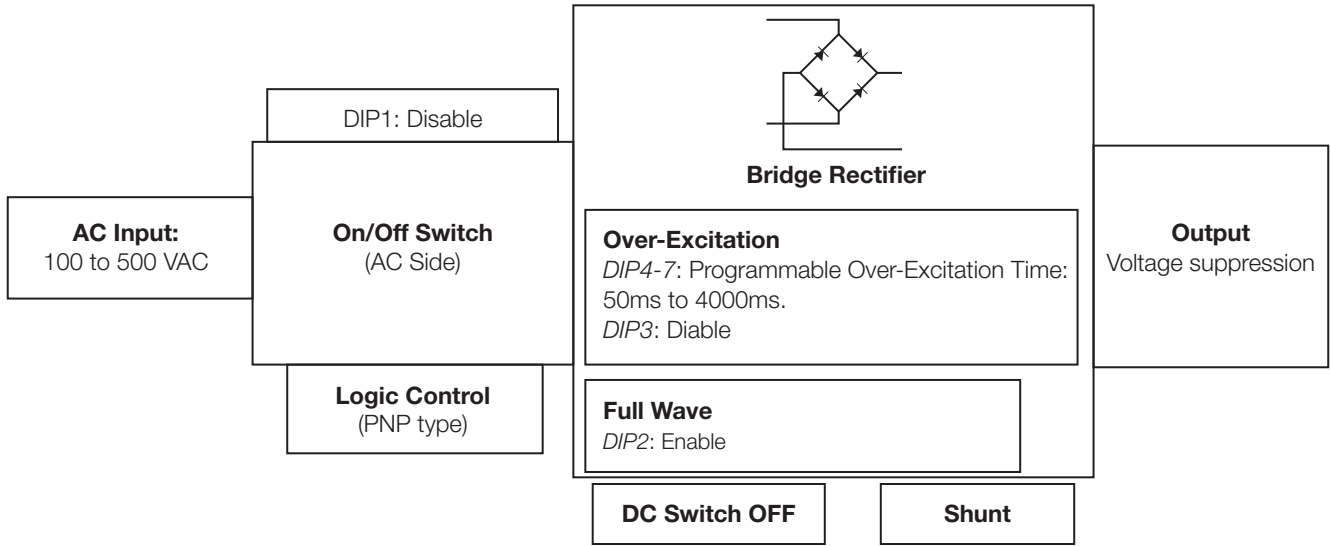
AC Input:
100 to 500 VAC

DIP1: Disable

On/Off Switch
(AC Side)

Logic Control
(PNP type)

Bridge Rectifier

Over-Excitation
*DIP4-7*: Programmable Over-Excitation Time: 50ms to 4000ms.
*DIP3*: Diable

Full Wave
*DIP2*: Enable

DC Switch OFF

Shunt

Output
Voltage suppression